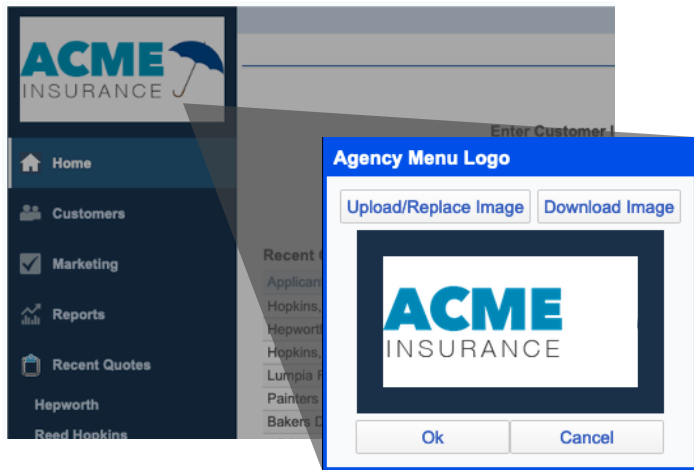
ACME INSURANCE

Home
Customers
Marketing
Reports
Recent Quotes
Hepworth
Reed Hopkins

Enter Customer I

Recent C
Applican
Hopkins,
Hepworth
Hopkins,
Lumpia F
Painters
Bakers D

Agency Menu Logo
Upload/Replace Image
Download Image
ACME INSURANCE
Ok
Cancel